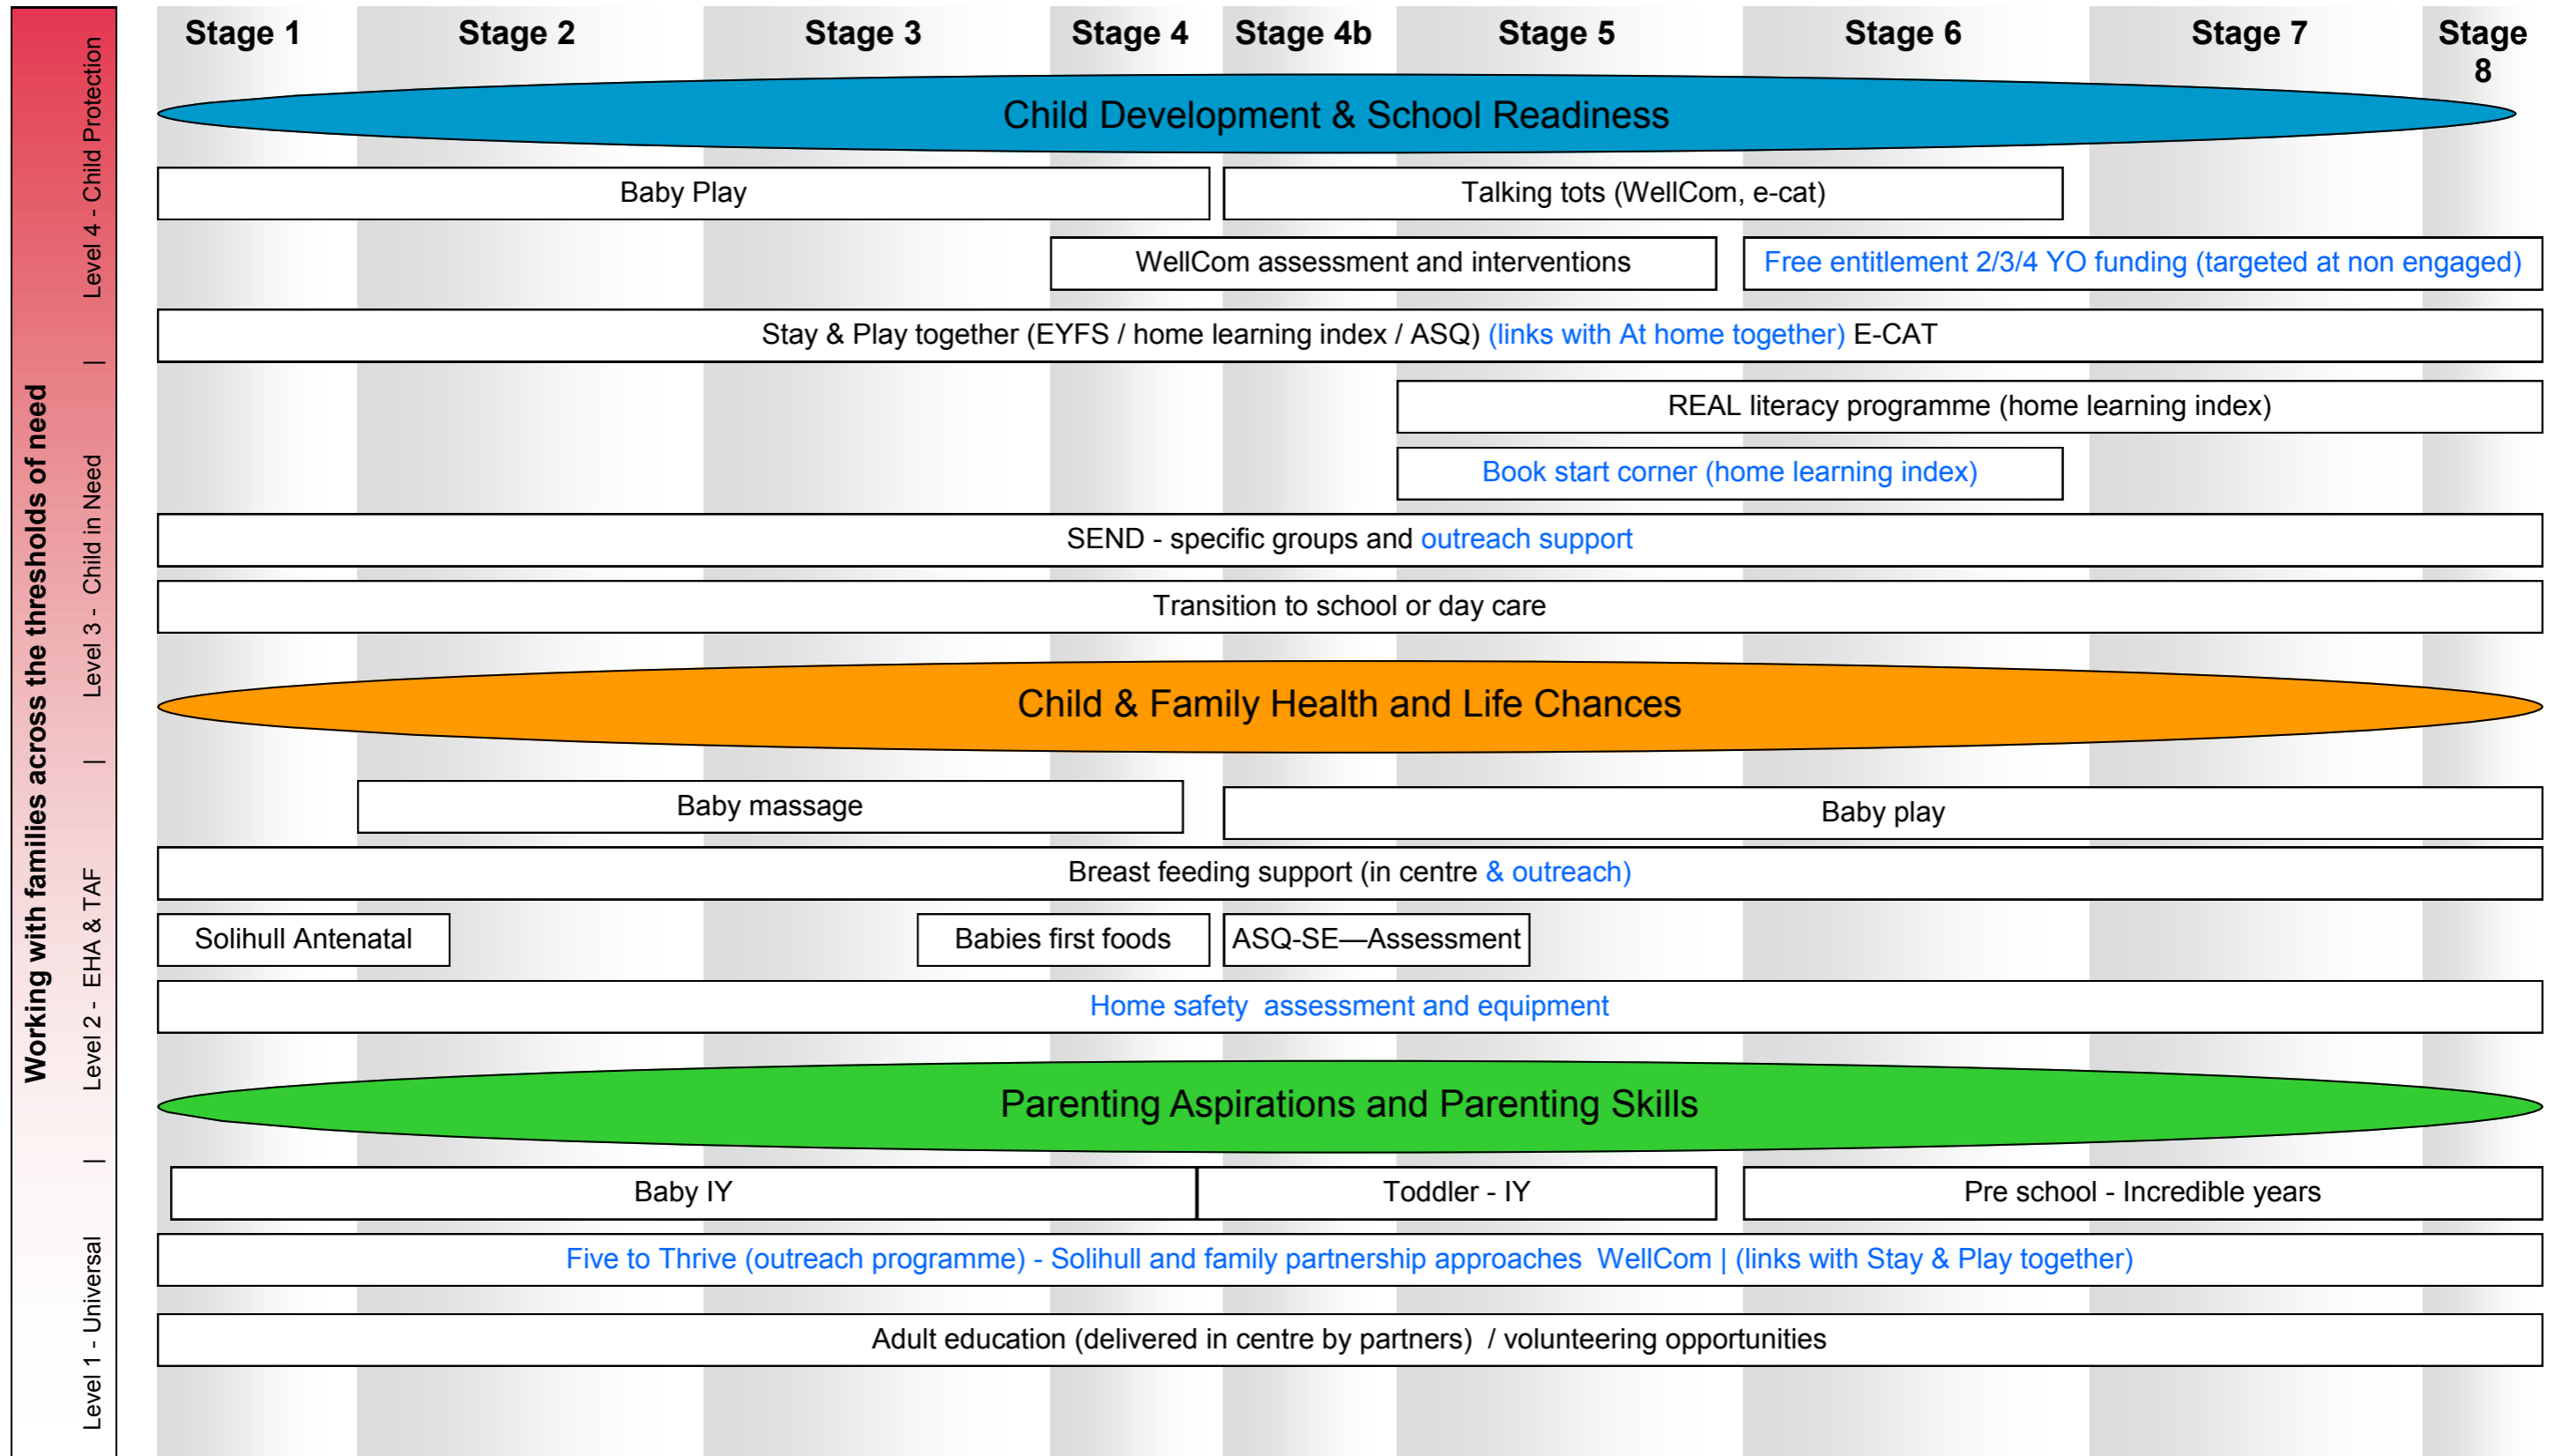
Working with families across the thresholds of need

Level 4 - Child Protection

Level 3 - Child in Need

Level 2 - EHA & TAF

Level 1 - Universal

Stage 1 Stage 2 Stage 3 Stage 4 Stage 4b Stage 5 Stage 6 Stage 7 Stage 8

Child Development & School Readiness

Baby Play

Talking tots (WellCom, e-cat)

WellCom assessment and interventions

Free entitlement 2/3/4 YO funding (targeted at non engaged)

Stay & Play together (EYFS / home learning index / ASQ) (links with At home together) E-CAT

REAL literacy programme (home learning index)

Book start corner (home learning index)

SEND - specific groups and outreach support

Transition to school or day care

Child & Family Health and Life Chances

Baby massage

Baby play

Breast feeding support (in centre & outreach)

Solihull Antenatal

Babies first foods

ASQ-SE—Assessment

Home safety assessment and equipment

Parenting Aspirations and Parenting Skills

Baby IY

Toddler - IY

Pre school - Incredible years

Five to Thrive (outreach programme) - Solihull and family partnership approaches WellCom | (links with Stay & Play together)

Adult education (delivered in centre by partners) / volunteering opportunities